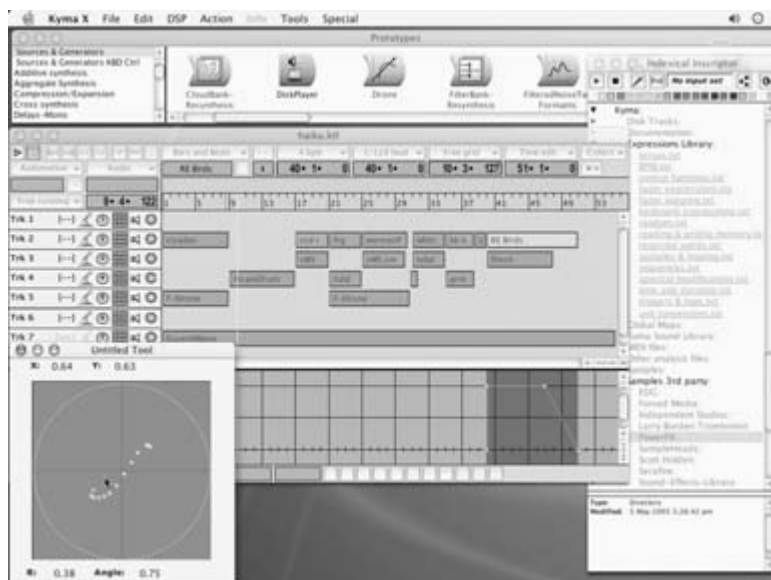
Kyma X File Edit DSP Action Info Tools Special

Prototypes

Sources & Generators
Sources & Generators KBD Ctrl
Additive synthesis
Aggregate Synthesis
Compression/Expansion
Cross synthesis
Delays-Mono

CloudBank-Resynthesis
DiskPlayer
Drone
FilterBank-Resynthesis
FilteredNoiseTa... Formants

Haiku.kit

Bars and beats
4 bpm
1/128 final
Free grid
Fixed edit
40• 1• 0
40• 1• 0
10• 3• 127
51• 1• 0
All Birds
Automation
Audio
8• 4• 122

1 5 9 13 17 21 25 29 33 37 41 45 49 53

Trk 1
Trk 2
Trk 3
Trk 4
Trk 5
Trk 6
Trk 7

All Birds

Untitled Tool
X: 0.64 Y: 0.63
R: 0.38 Angle: 0.75

Kyma
Disk Tracks
Documentation
Expressions Library
Global Maps
Samples
Samples 3rd party
Forward Media
Independent Studios
Larry Borden Trombones
SampleHeads
Scott Hobbs
Serafine
Sound-Effects-Library

Type: Directory
Modified: 5 May 2005 5:26:42 pm